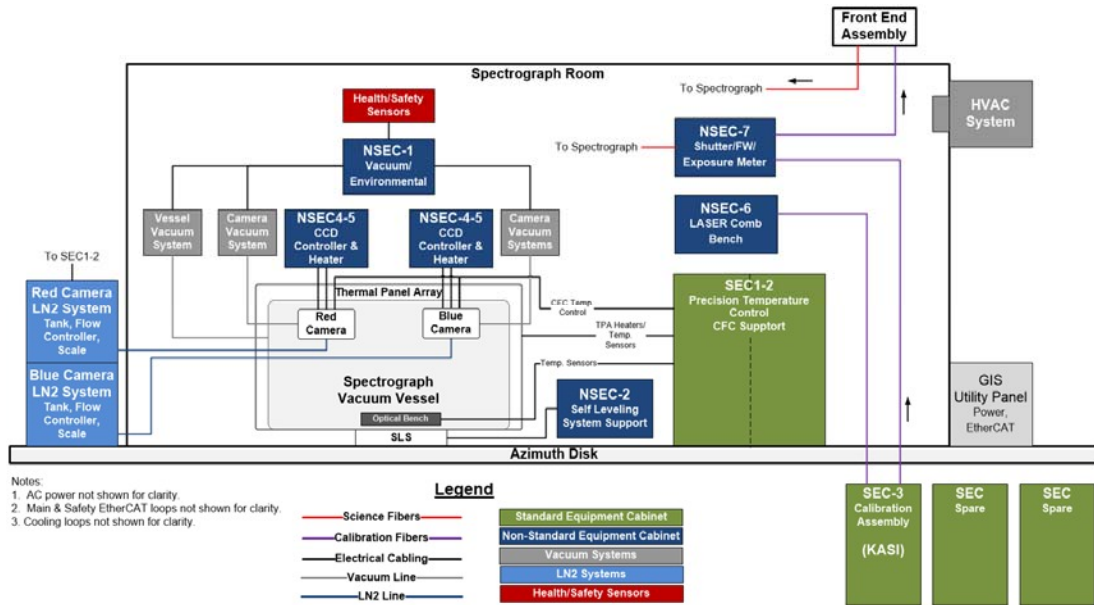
Front End Assembly

Spectrograph Room

To Spectrograph

HVAC System

Health/Safety Sensors

NSEC-1 Vacuum/ Environmental

To Spectrograph

NSEC-7 Shutter/FW/ Exposure Meter

NSEC-6 LASER Comb Bench

Vessel Vacuum System

Camera Vacuum System

NSEC4-5 CCD Controller & Heater

NSEC-4-5 CCD Controller & Heater

Camera Vacuum Systems

To SEC1-2

Red Camera LN2 System Tank, Flow Controller, Scale

Blue Camera LN2 System Tank, Flow Controller, Scale

Thermal Panel Array

Red Camera

Blue Camera

CFC Temp. Control

TPA Heaters/ Temp. Sensors

Temp. Sensors

SEC1-2 Precision Temperature Control CFC Supptort

Spectrograph Vacuum Vessel

Optical Bench

SLS

NSEC-2 Self Leveling System Support

GIS Utility Panel Power, EtherCAT

Azimuth Disk

Notes:
1. AC power not shown for clarity.
2. Main & Safety EtherCAT loops not shown for clarity.
3. Cooling loops not shown for clarity.

Legend

Science Fibers
Calibration Fibers
Electrical Cabling
Vacuum Line
LN2 Line

Standard Equipment Cabinet
Non-Standard Equipment Cabinet
Vacuum Systems
LN2 Systems
Health/Safety Sensors

SEC-3 Calibration Assembly (KASI)

SEC Spare

SEC Spare